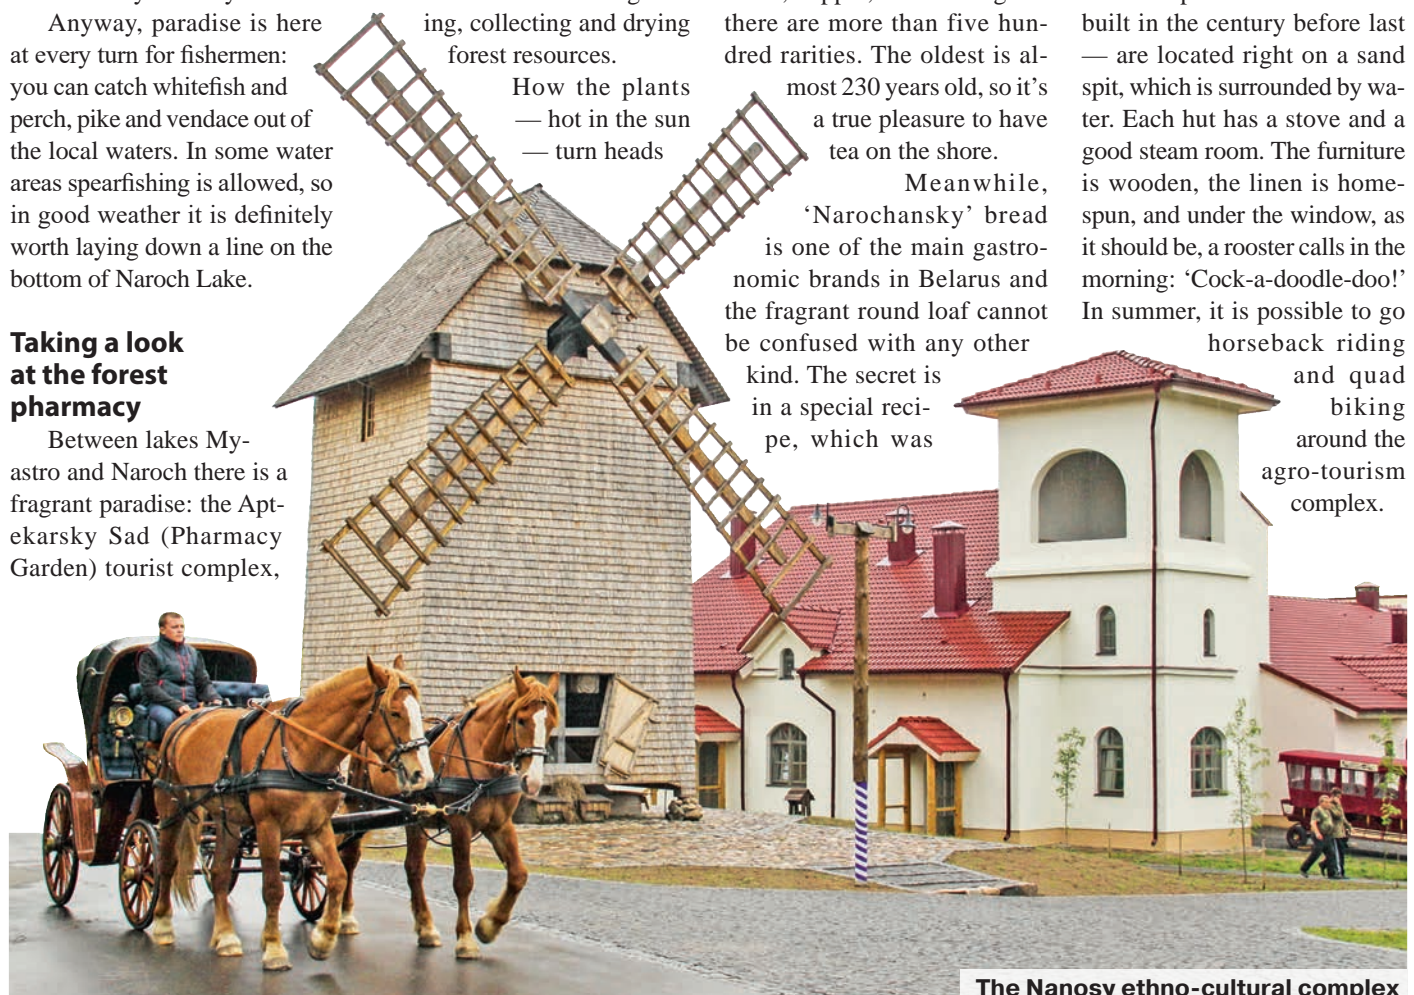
Anyway, paradise is here at every turn for fishermen: you can catch whitefish and perch, pike and vendace out of the local waters. In some water areas spearfishing is allowed, so in good weather it is definitely worth laying down a line on the bottom of Naroch Lake.

**Taking a look at the forest pharmacy**

Between lakes Myastro and Naroch there is a fragrant paradise: the Aptekarsky Sad (Pharmacy Garden) tourist complex,

ing, collecting and drying forest resources.

How the plants — hot in the sun — turn heads

there are more than five hundred rarities. The oldest is almost 230 years old, so it's a true pleasure to have tea on the shore.

Meanwhile, 'Narochansky' bread is one of the main gastronomic brands in Belarus and the fragrant round loaf cannot be confused with any other kind. The secret is in a special recipe, which was

built in the century before last — are located right on a sand spit, which is surrounded by water. Each hut has a stove and a good steam room. The furniture is wooden, the linen is homespun, and under the window, as it should be, a rooster calls in the morning: 'Cock-a-doodle-doo!' In summer, it is possible to go horseback riding and quad biking around the agro-tourism complex.

The Nanosy ethno-cultural complex